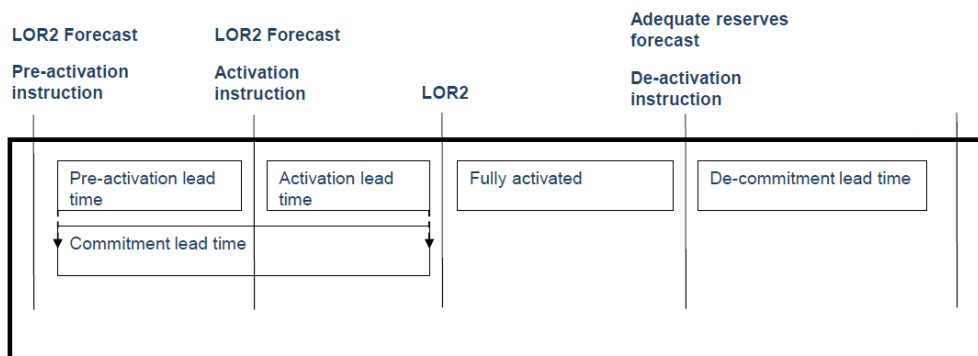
LOR2 Forecast

Pre-activation instruction

LOR2 Forecast

Activation instruction

LOR2

Adequate reserves forecast

De-activation instruction

Pre-activation lead time

Activation lead time

Fully activated

De-commitment lead time

Commitment lead time